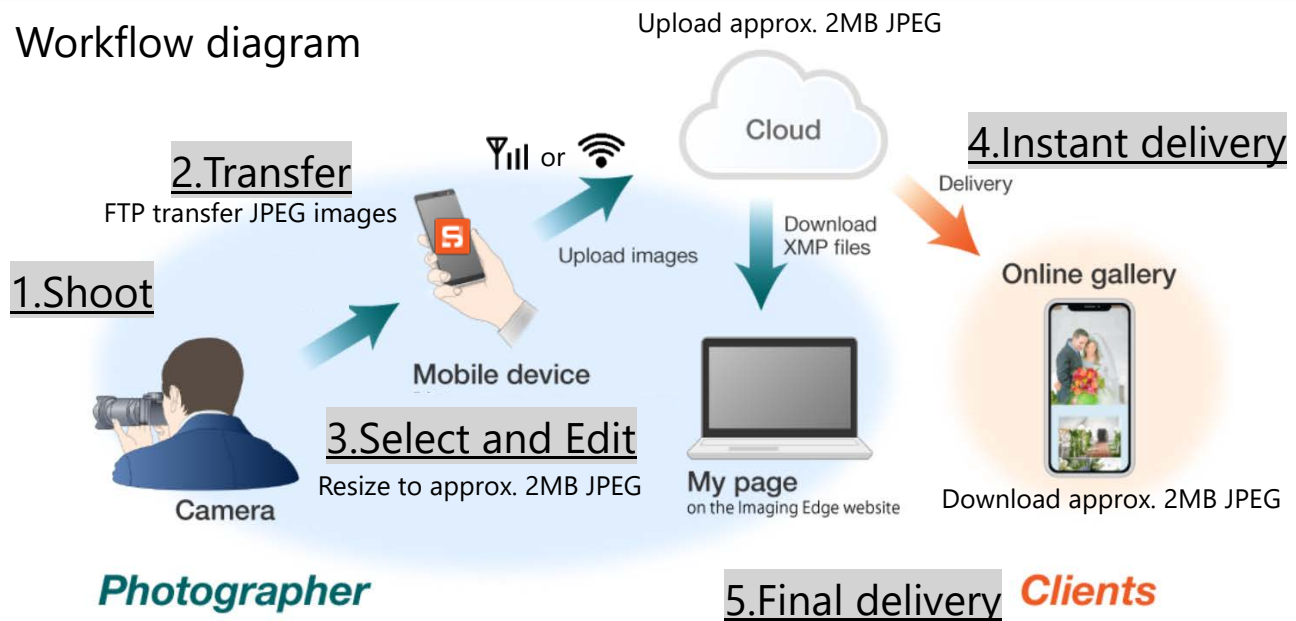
Workflow diagram

Upload approx. 2MB JPEG

Cloud

2.Transfer
FTP transfer JPEG images

or

Upload images

Download XMP files

4.Instant delivery

Delivery

Online gallery

1.Shoot

Mobile device

3.Select and Edit
Resize to approx. 2MB JPEG

Camera

My page
on the Imaging Edge website

Download approx. 2MB JPEG

Photographer

5.Final delivery

Clients